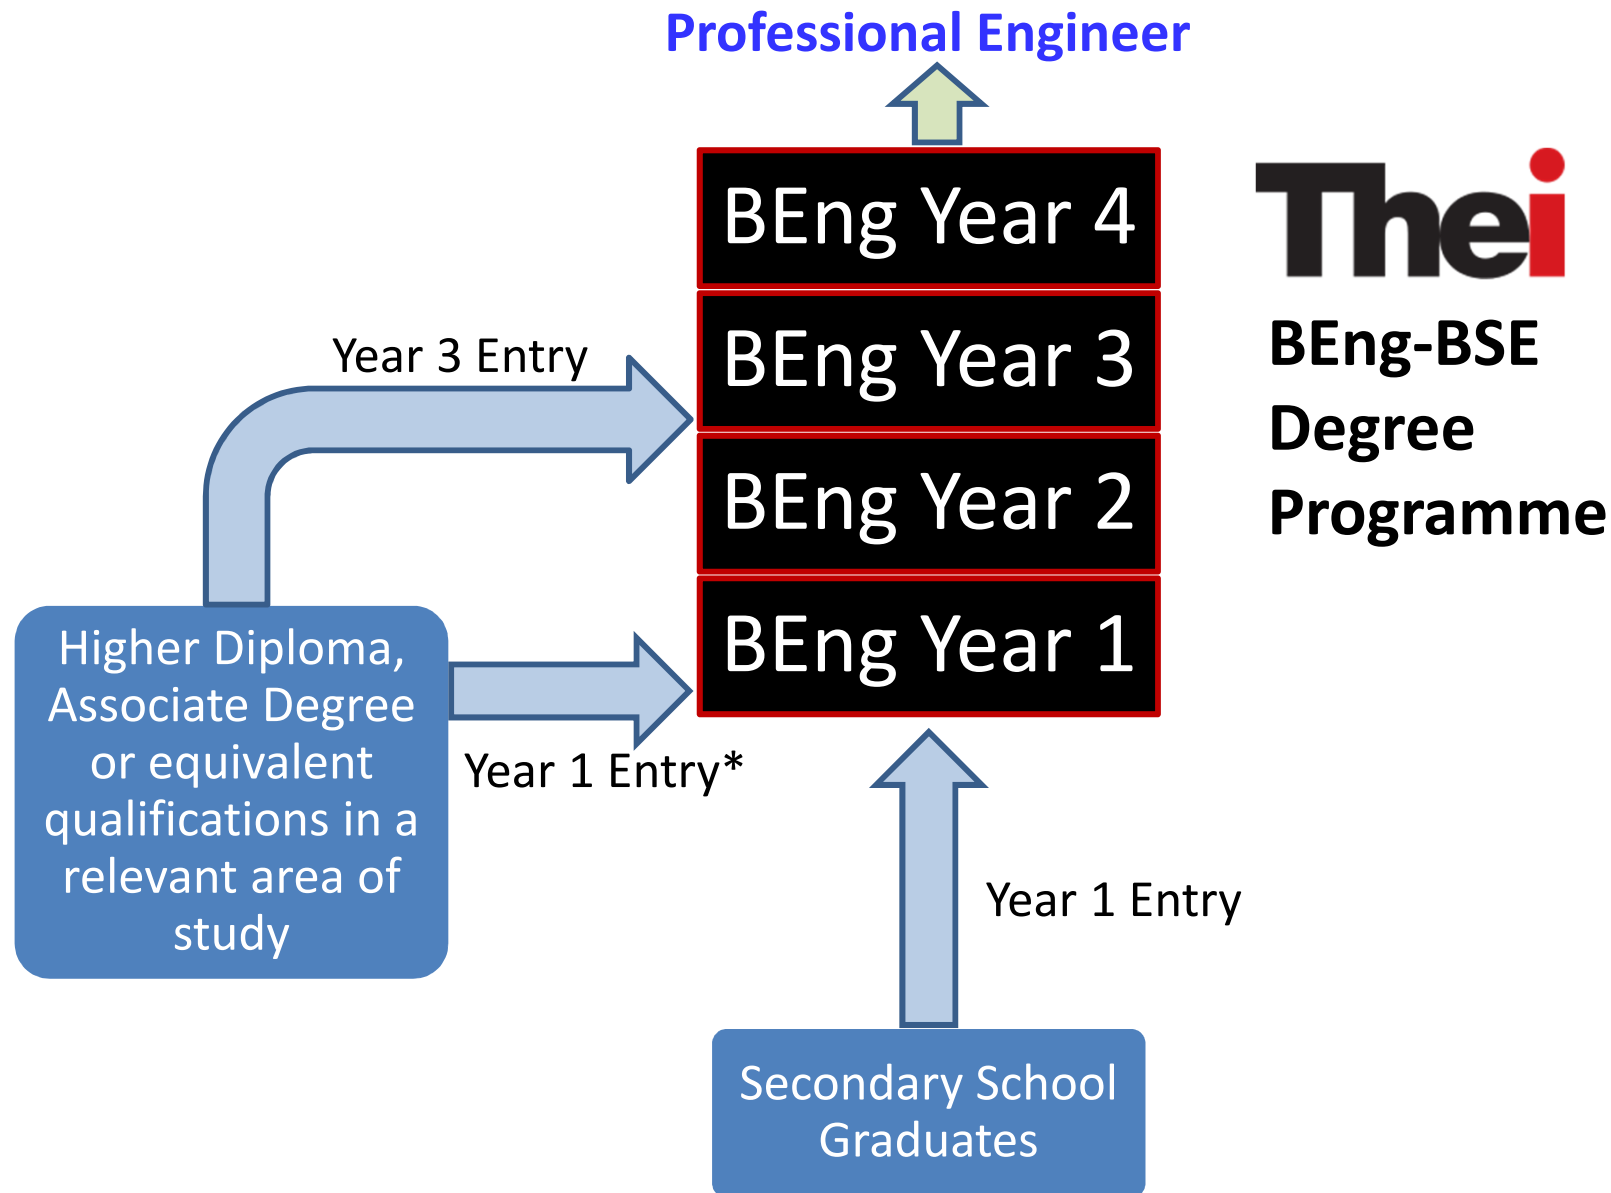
Professional Engineer

BEng Year 4

BEng Year 3

BEng Year 2

BEng Year 1

Thei

BEng-BSE Degree Programme

Year 3 Entry

Higher Diploma, Associate Degree or equivalent qualifications in a relevant area of study

Year 1 Entry*

Year 1 Entry

Secondary School Graduates